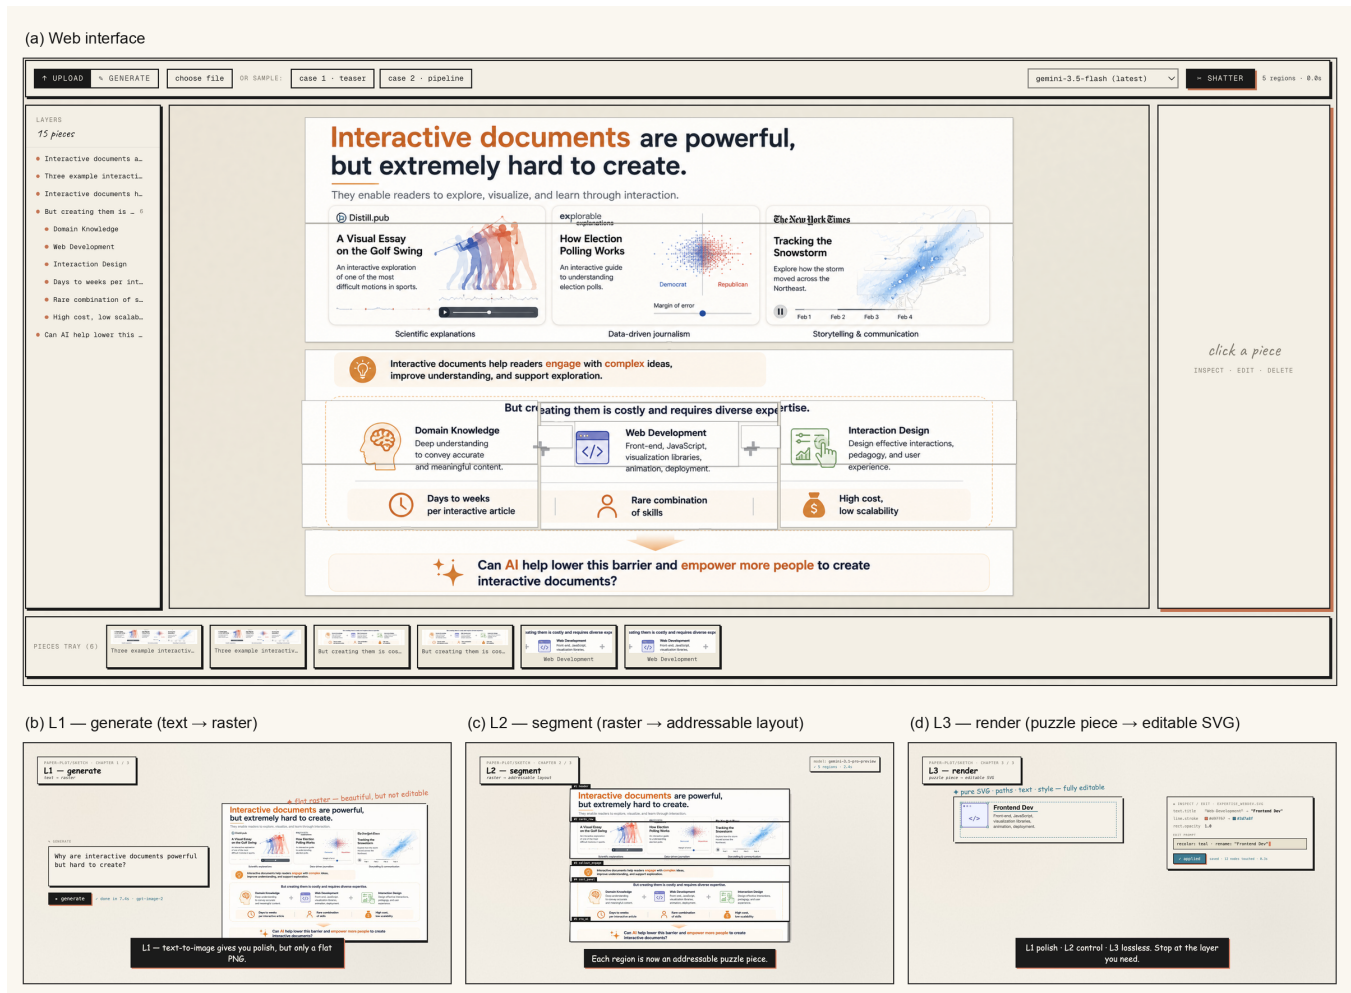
(a) Web interface

↑ UPLOAD ✎ GENERATE choose file OR SAMPLE: case 1 · teaser case 2 · pipeline gemini-3.5-flash (latest) ~ SHATTER 5 regions · 0.0s

LAYERS
15 pieces

Interactive documents a…
Three example interacti…
Interactive documents h…
But creating them is …
Domain Knowledge
Web Development
Interaction Design
Days to weeks per int…
Rare combination of s…
High cost, low scalab…
Can AI help lower this …

Interactive documents are powerful, but extremely hard to create.

They enable readers to explore, visualize, and learn through interaction.

Distill.pub
A Visual Essay on the Golf Swing
An interactive exploration of one of the most difficult motions in sports.

explorable explanations
How Election Polling Works
An interactive guide to understanding election polls.
Democrat Republican
Margin of error

The New York Times
Tracking the Snowstorm
Explore how the storm moved across the Northeast.
Feb 1 Feb 2 Feb 3 Feb 4

Scientific explanations Data-driven journalism Storytelling & communication

Interactive documents help readers engage with complex ideas, improve understanding, and support exploration.

But creating them is costly and requires diverse expertise.

Domain Knowledge
Deep understanding to convey accurate and meaningful content.

Web Development
Front-end, JavaScript, visualization libraries, animation, deployment.

Interaction Design
Design effective interactions, pedagogy, and user experience.

Days to weeks per interactive article

Rare combination of skills

High cost, low scalability

Can AI help lower this barrier and empower more people to create interactive documents?

click a piece
INSPECT · EDIT · DELETE

PIECES TRAY (6) Three example interactiv… Three example interactiv… But creating them is cos… But creating them is cos… Web Development Web Development

(b) L1 — generate (text → raster)

L1 — generate
text → raster
Why are interactive documents powerful but hard to create?
generate
flat raster — beautiful, but not editable
L1 — text-to-image gives you polish, but only a flat PNG.

(c) L2 — segment (raster → addressable layout)

L2 — segment
raster → addressable layout
Each region is now an addressable puzzle piece.

(d) L3 — render (puzzle piece → editable SVG)

L3 — render
puzzle piece → editable SVG
pure SVG · paths · text · style — fully editable
Frontend Dev
Front-end, JavaScript, visualization libraries, animation, deployment.
L1 polish · L2 control · L3 lossless. Stop at the layer you need.